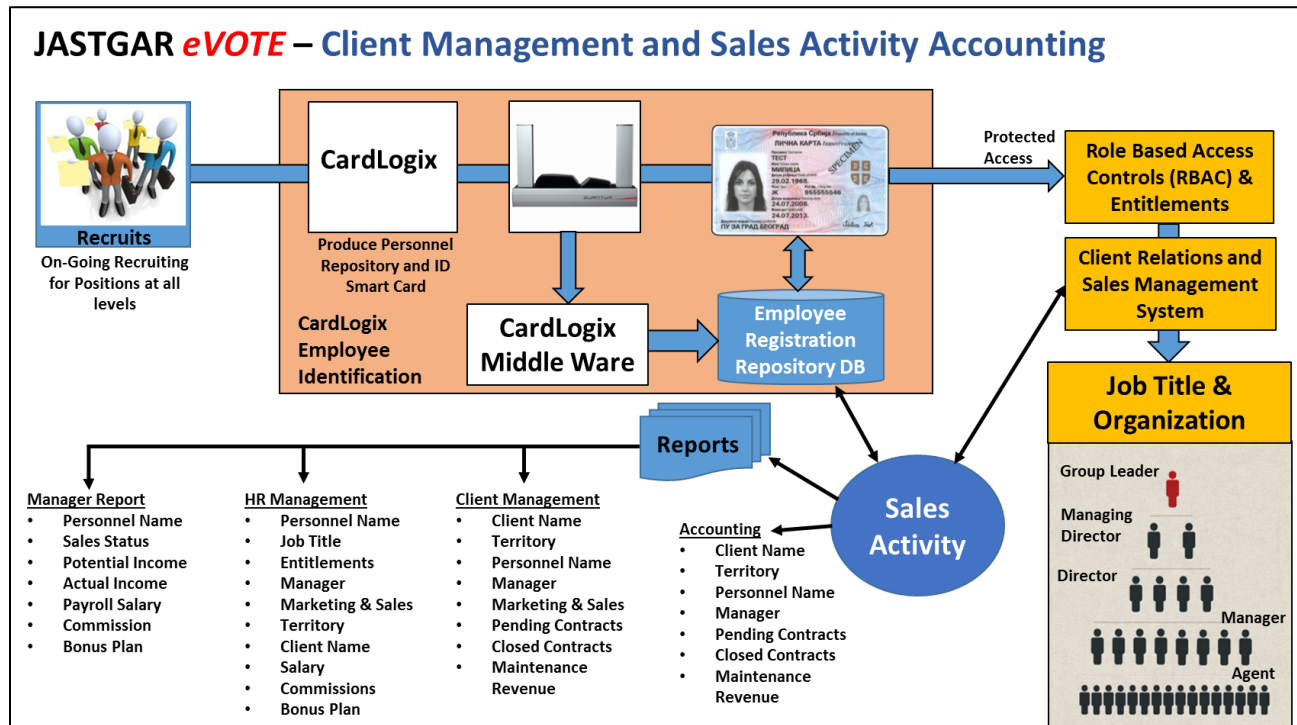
JASTGAR eVOTE – Client Management and Sales Activity Accounting

Recruits
On-Going Recruiting for Positions at all levels

CardLogix
Produce Personnel Repository and ID Smart Card

CardLogix Employee Identification

CardLogix Middle Ware

Employee Registration Repository DB

Protected Access

Role Based Access Controls (RBAC) & Entitlements

Client Relations and Sales Management System

Job Title & Organization

Group Leader
Managing Director
Director
Manager
Agent

Reports

Sales Activity

Manager Report
• Personnel Name
• Sales Status
• Potential Income
• Actual Income
• Payroll Salary
• Commission
• Bonus Plan

HR Management
• Personnel Name
• Job Title
• Entitlements
• Manager
• Marketing & Sales
• Territory
• Client Name
• Salary
• Commissions
• Bonus Plan

Client Management
• Client Name
• Territory
• Personnel Name
• Manager
• Marketing & Sales
• Pending Contracts
• Closed Contracts
• Maintenance Revenue

Accounting
• Client Name
• Territory
• Personnel Name
• Manager
• Pending Contracts
• Closed Contracts
• Maintenance Revenue